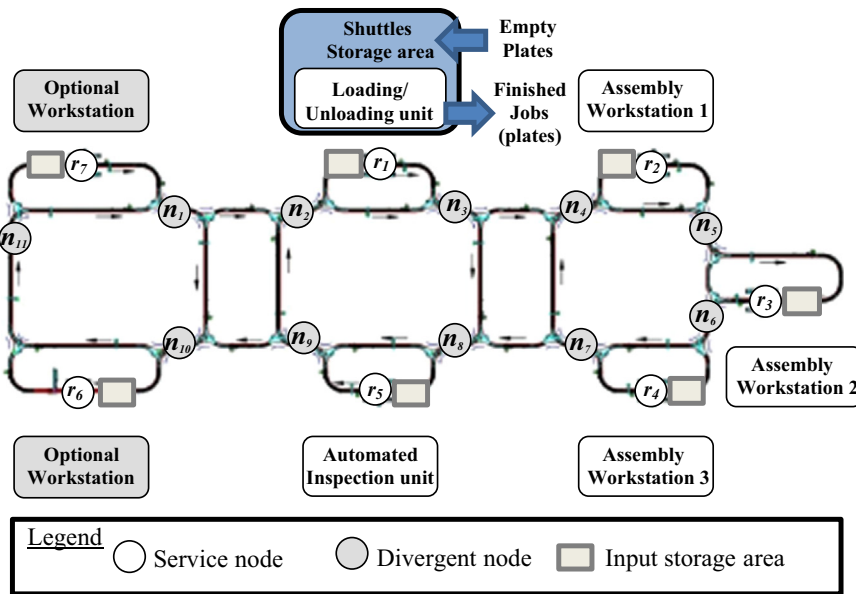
Shuttles Storage area

Empty Plates

Loading/ Unloading unit

Finished Jobs (plates)

Optional Workstation

Assembly Workstation 1

$r_7$

$r_1$

$r_2$

$n_1$

$n_2$

$n_3$

$n_4$

$n_5$

$n_{11}$

$r_3$

$n_6$

$n_{10}$

$n_9$

$n_8$

$n_7$

Assembly Workstation 2

$r_6$

$r_5$

$r_4$

Optional Workstation

Automated Inspection unit

Assembly Workstation 3

Legend

Service node

Divergent node

Input storage area